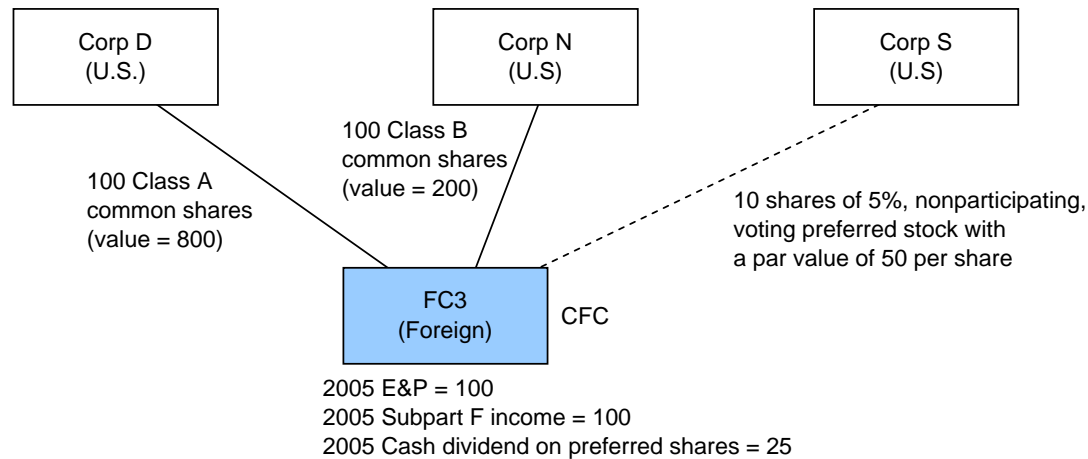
Corp D
(U.S.)

Corp N
(U.S)

Corp S
(U.S)

100 Class B
common shares
(value = 200)

100 Class A
common shares
(value = 800)

10 shares of 5%, nonparticipating,
voting preferred stock with
a par value of 50 per share

FC3
(Foreign)

CFC

2005 E&P = 100
2005 Subpart F income = 100
2005 Cash dividend on preferred shares = 25